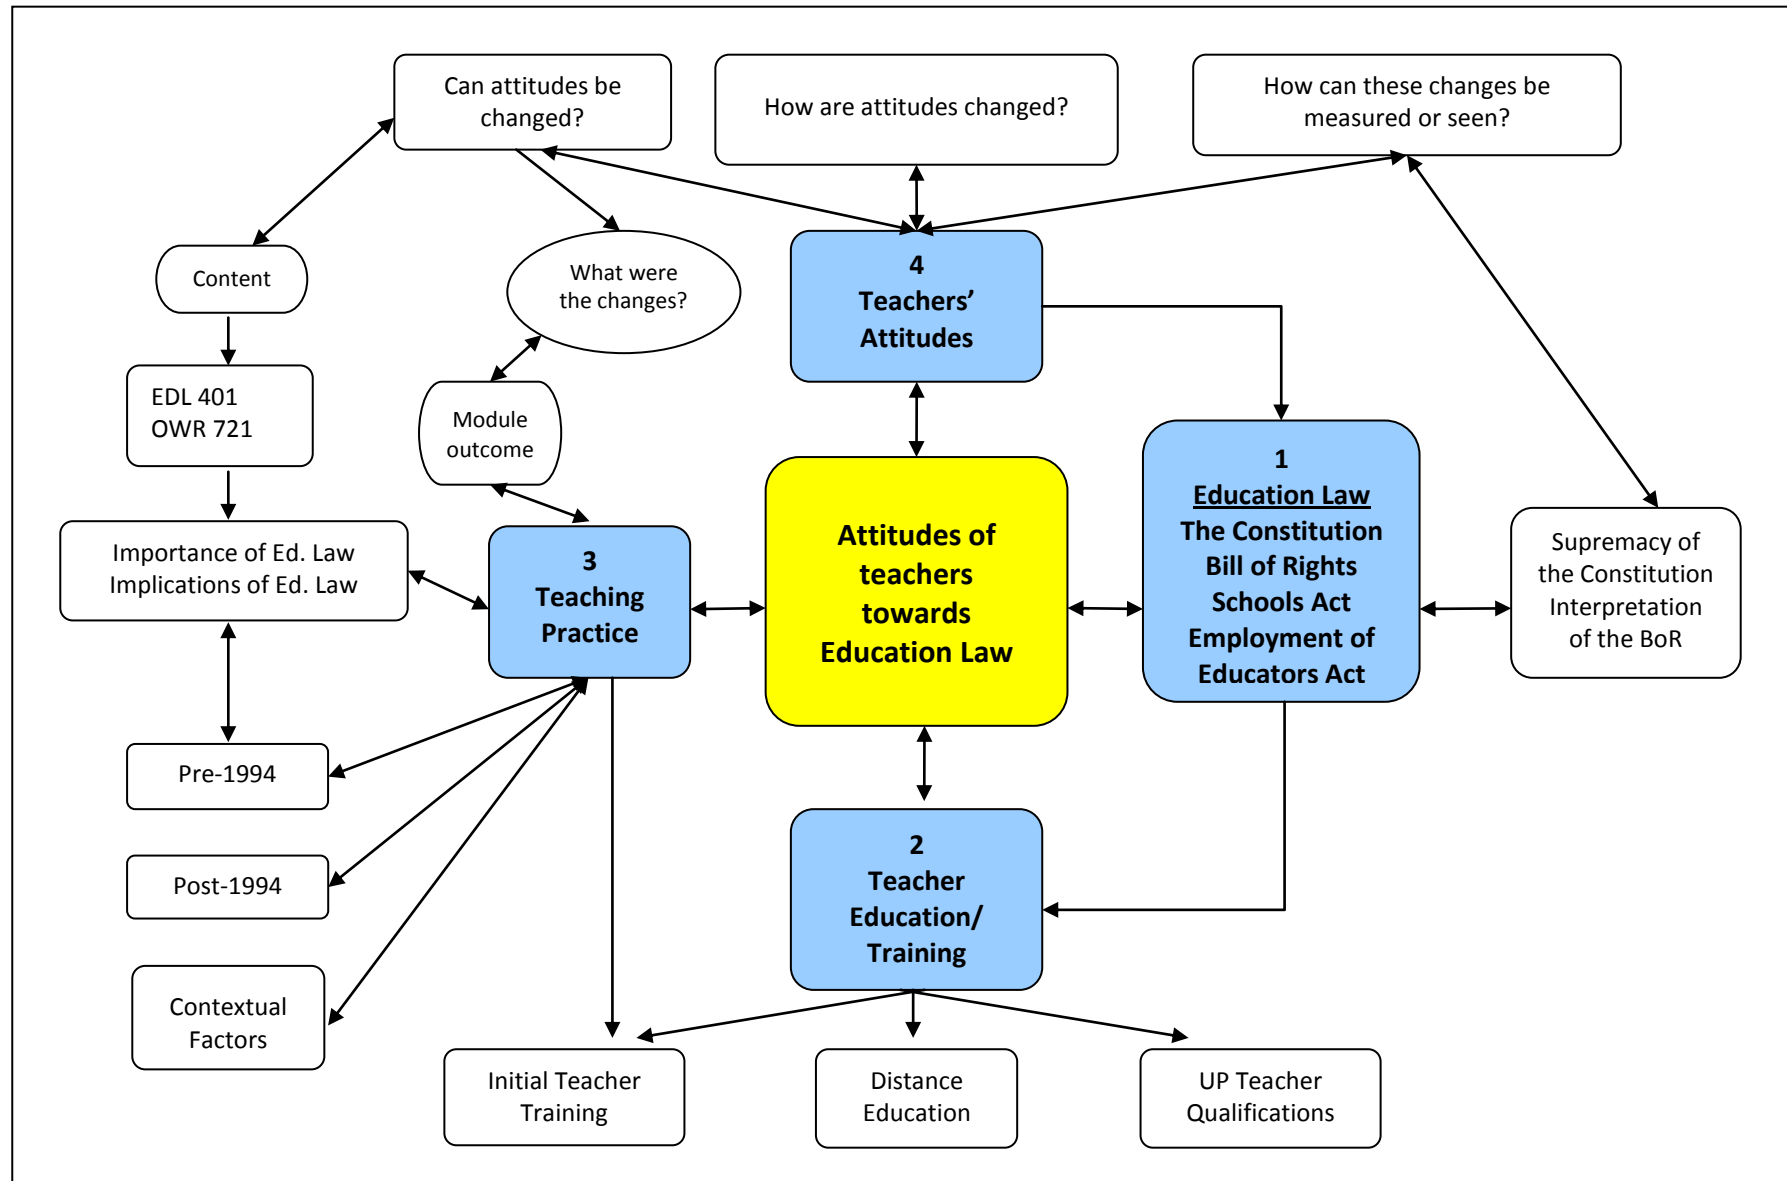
Can attitudes be changed?

How are attitudes changed?

How can these changes be measured or seen?

Content

What were the changes?

4
Teachers' Attitudes

EDL 401
OWR 721

Module outcome

1
Education Law
The Constitution
Bill of Rights
Schools Act
Employment of Educators Act

Importance of Ed. Law
Implications of Ed. Law

3
Teaching Practice

Attitudes of teachers towards Education Law

Supremacy of the Constitution
Interpretation of the BoR

Pre-1994

Post-1994

2
Teacher Education/ Training

Contextual Factors

Initial Teacher Training

Distance Education

UP Teacher Qualifications